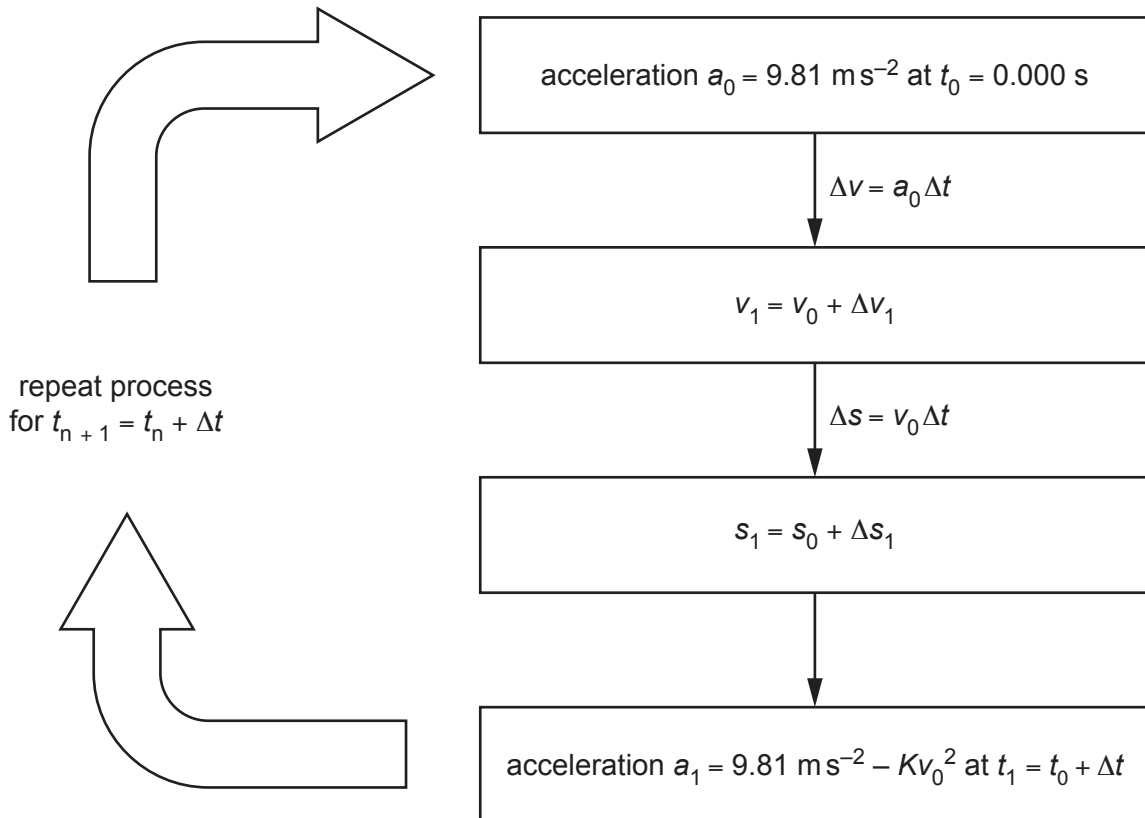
acceleration $a_0 = 9.81$ m s$^{-2}$ at $t_0 = 0.000$ s

$\Delta v = a_0 \Delta t$

$v_1 = v_0 + \Delta v_1$

repeat process for $t_{n+1} = t_n + \Delta t$

$\Delta s = v_0 \Delta t$

$s_1 = s_0 + \Delta s_1$

acceleration $a_1 = 9.81$ m s$^{-2}$ $- K{v_0}^2$ at $t_1 = t_0 + \Delta t$